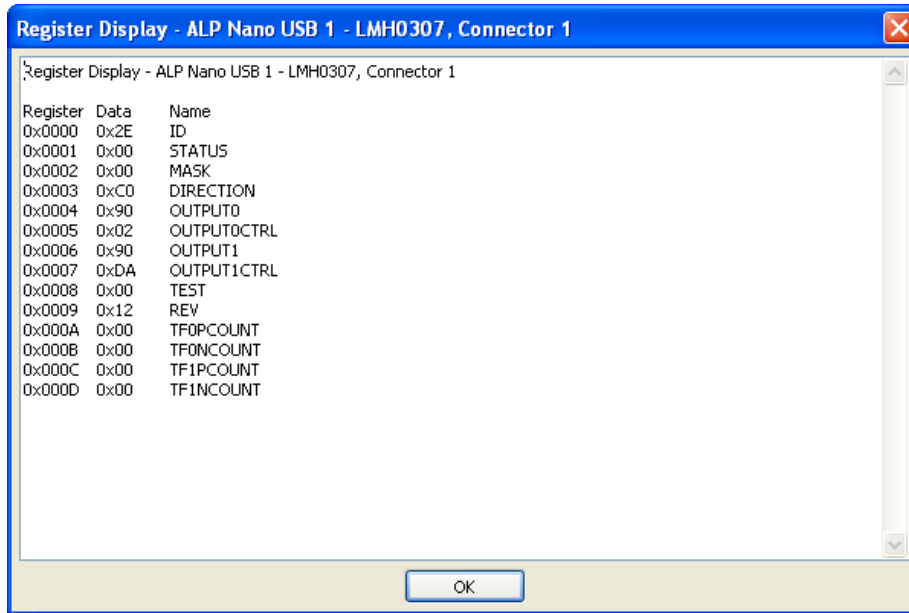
Register Display - ALP Nano USB 1 - LMH0307, Connector 1

Register Display - ALP Nano USB 1 - LMH0307, Connector 1

| Register | Data | Name |
|---|---|---|
| 0x0000 | 0x2E | ID |
| 0x0001 | 0x00 | STATUS |
| 0x0002 | 0x00 | MASK |
| 0x0003 | 0xC0 | DIRECTION |
| 0x0004 | 0x90 | OUTPUT0 |
| 0x0005 | 0x02 | OUTPUT0CTRL |
| 0x0006 | 0x90 | OUTPUT1 |
| 0x0007 | 0xDA | OUTPUT1CTRL |
| 0x0008 | 0x00 | TEST |
| 0x0009 | 0x12 | REV |
| 0x000A | 0x00 | TF0PCOUNT |
| 0x000B | 0x00 | TF0NCOUNT |
| 0x000C | 0x00 | TF1PCOUNT |
| 0x000D | 0x00 | TF1NCOUNT |

OK